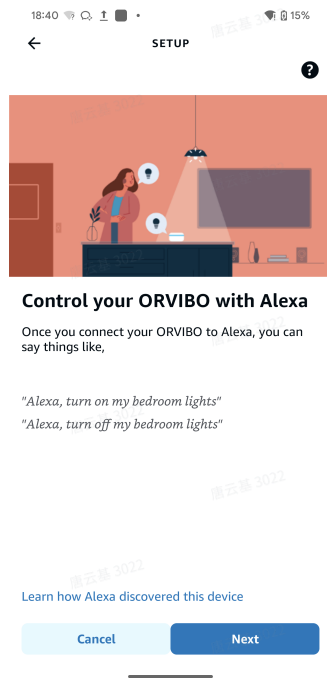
18:40 15%

SETUP

?

Control your ORVIBO with Alexa

Once you connect your ORVIBO to Alexa, you can say things like,

"Alexa, turn on my bedroom lights"
"Alexa, turn off my bedroom lights"

Learn how Alexa discovered this device

Cancel

Next